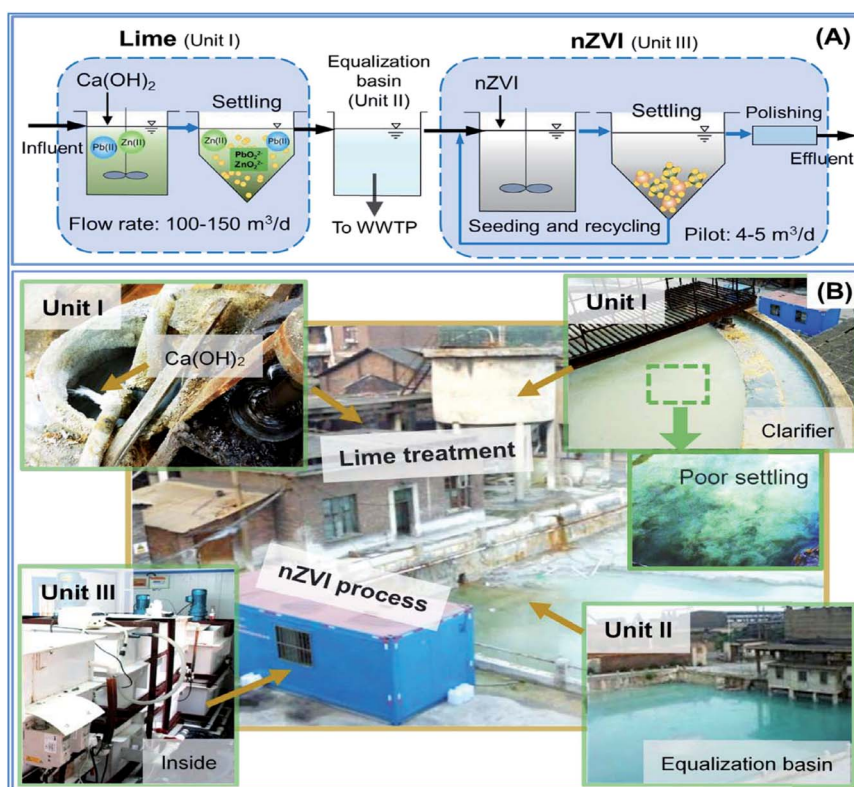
Lime (Unit I)

Ca(OH)$_2$

Settling

Influent

Pb(II) Zn(II)

Zn(II) Pb(II)

PbO$_2^{2-}$ ZnO$_2^{2-}$

Flow rate: 100-150 m$^3$/d

Equalization basin (Unit II)

To WWTP

nZVI (Unit III)

(A)

nZVI

Settling

Polishing

Effluent

Seeding and recycling

Pilot: 4-5 m$^3$/d

(B)

Unit I

Ca(OH)$_2$

Lime treatment

Unit I

Clarifier

Poor settling

Unit III

nZVI process

Inside

Unit II

Equalization basin